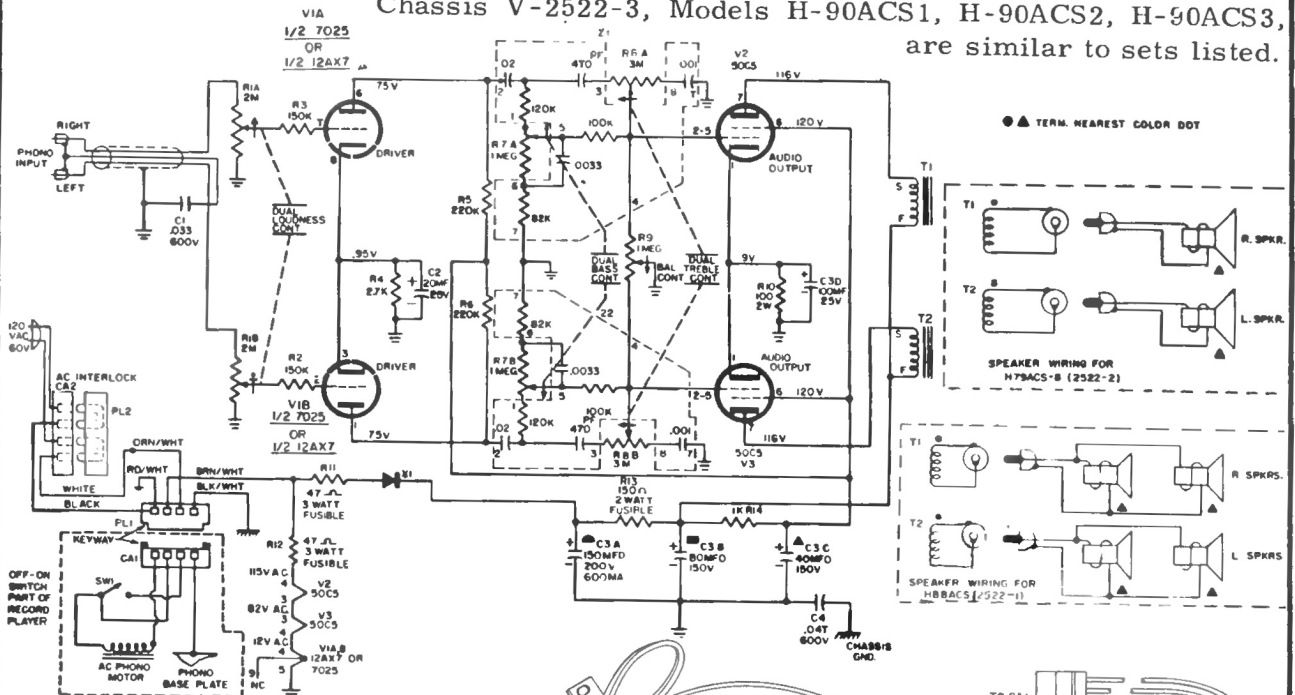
Chassis V-2522-3, Models H-90ACS1, H-90ACS2, H-90ACS3, are similar to sets listed.

V1A
1/2 7025
OR
1/2 12AX7

R1A 2M
R3 150K
75V
DRIVER
RIGHT
PHONO INPUT
LEFT
C1 .033 600V
DUAL LOUDNESS CONT
.95V
R4 2.7K
C2 20MF 25V
R1B 2M
R2 150K
DRIVER
V1B
1/2 7025
OR
1/2 12AX7
75V

120 VAC 60V
AC INTERLOCK
CA2
PL2
ORN/WHT
RD/WHT
BRN/WHT
WHITE
BLK/WHT
BLACK
PL1
KEYWAY
CA1
SW1
OFF-ON SWITCH PART OF RECORD PLAYER
AC PHONO MOTOR
PHONO BASE PLATE

Z1
.02
470 PF
R6A 3M
.001
120K
R7A 1MEG
100K
.0033
R5 220K
82K
DUAL BASS CONT
R9 1MEG
BAL CONT
DUAL TREBLE CONT
22
R6 220K
82K
R7B 1MEG
.0033
120K
100K PF
.02
470
R8B 3M
.001

V2 50C5
116V
120V
AUDIO OUTPUT
9V
R10 100 2W
C3D 100MF 25V
AUDIO OUTPUT
120V
116V
50C5 V3
T1
T2

R11 47 Ω 3 WATT FUSIBLE
X1
R13 150 Ω 2 WATT FUSIBLE
1K R14
R12 47 Ω 3 WATT FUSIBLE
115V AC
V2 50C5
82V AC
V3 50C5
12V AC
V1A,B 12AX7 OR 7025
NC
C3A 150MFD 200V 600MA
C3B 80MFD 150V
C3C 40MFD 150V
C4 .047 600V
CHASSIS GND.

● ▲ TERM. NEAREST COLOR DOT
T1
R. SPKR.
T2
L. SPKR.
SPEAKER WIRING FOR H79ACS-8 (2522-2)

T1
R SPKRS.
T2
L SPKRS
SPEAKER WIRING FOR H88ACS (2522-1)